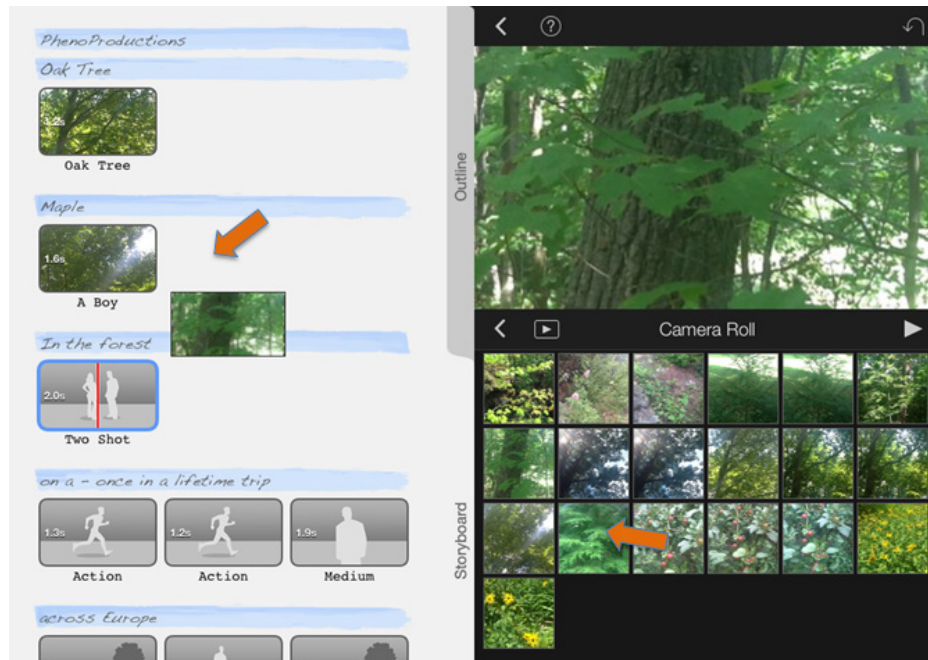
PhenoProductions

Oak Tree

3.2s

Oak Tree

Maple

1.6s

A Boy

In the forest

2.0s

Two Shot

on a - once in a lifetime trip

1.3s

Action

1.2s

Action

1.9s

Medium

across Europe

Outline

Storyboard

?

Camera Roll